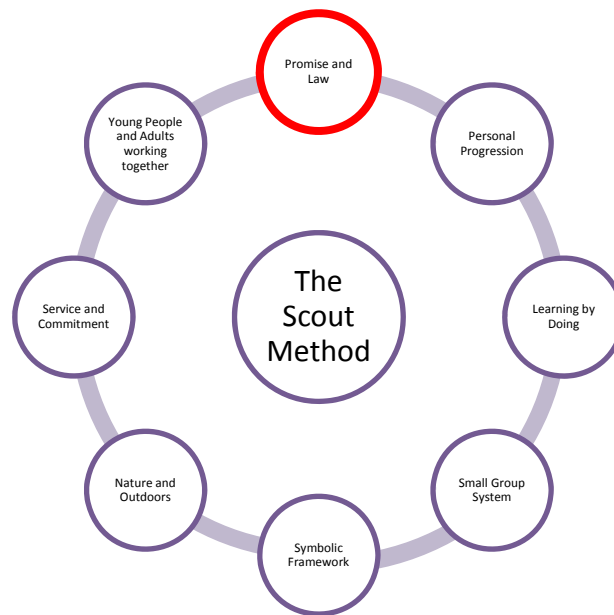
Promise and Law

Personal Progression

Learning by Doing

Small Group System

Symbolic Framework

Nature and Outdoors

Service and Commitment

Young People and Adults working together

The Scout Method